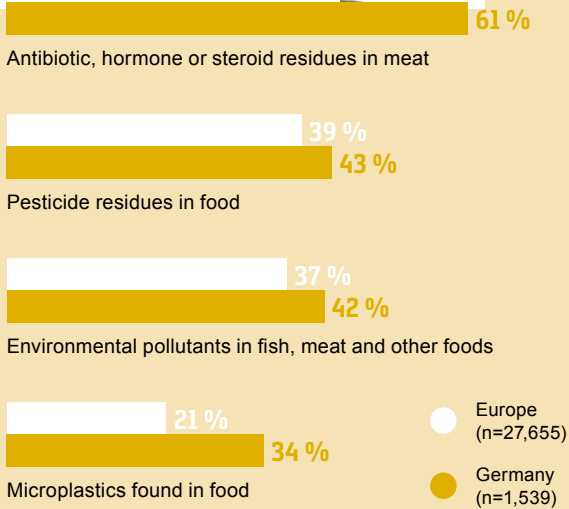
61 %
Antibiotic, hormone or steroid residues in meat

39 %
43 %
Pesticide residues in food

37 %
42 %
Environmental pollutants in fish, meat and other foods

21 %
34 %
Microplastics found in food

Europe (n=27,655)
Germany (n=1,539)